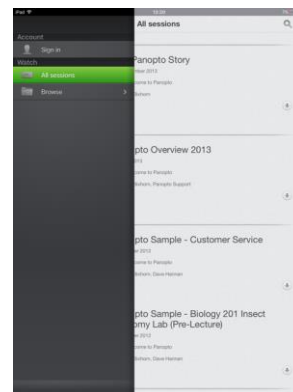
iPad

Account

Sign in

Watch

All sessions

Browse

All sessions

Panopto Story

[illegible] 2013

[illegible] to Panopto

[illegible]

pto Overview 2013

2013

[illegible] to Panopto

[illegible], Panopto Support

pto Sample - Customer Service

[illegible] 2013

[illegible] to Panopto

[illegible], Dave Harman

pto Sample - Biology 201 Insect omy Lab (Pre-Lecture)

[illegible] 2012

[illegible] to Panopto

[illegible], Dave Harman